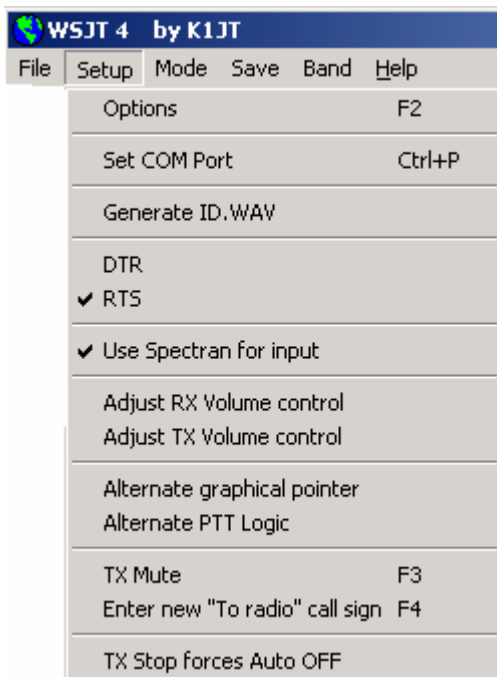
WSJT 4 by K1JT

File Setup Mode Save Band Help

Options F2

Set COM Port Ctrl+P

Generate ID.WAV

DTR
✔ RTS

✔ Use Spectran for input

Adjust RX Volume control
Adjust TX Volume control

Alternate graphical pointer
Alternate PTT Logic

TX Mute F3
Enter new "To radio" call sign F4

TX Stop forces Auto OFF